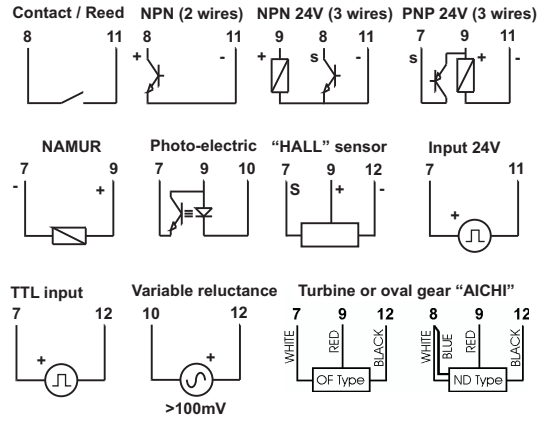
Contact / Reed
8 11

NPN (2 wires)
8 11
+ -

NPN 24V (3 wires)
9 8 11
+ s -

PNP 24V (3 wires)
7 9 11
s + -

NAMUR
7 9
- +

Photo-electric
7 9 10

"HALL" sensor
7 9 12
S + -

Input 24V
7 11
+

TTL input
7 12
+

Variable reluctance
10 12
+
>100mV

Turbine or oval gear "AICHI"
7 9 12
WHITE RED BLACK
OF Type

8 9 12
WHITE BLUE RED BLACK
ND Type